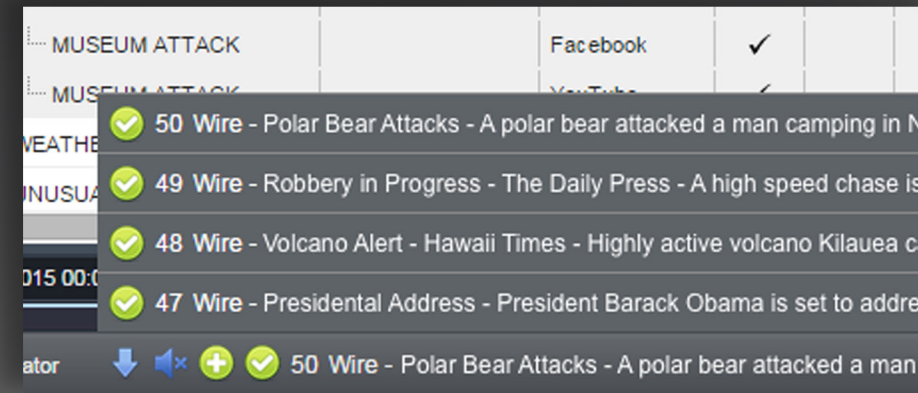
MUSEUM ATTACK | Facebook | ✓

MUSEUM ATTACK | YouTube

50 Wire - Polar Bear Attacks - A polar bear attacked a man camping in N

49 Wire - Robbery in Progress - The Daily Press - A high speed chase is

48 Wire - Volcano Alert - Hawaii Times - Highly active volcano Kilauea c

47 Wire - Presidental Address - President Barack Obama is set to addre

WEATHE

UNUSUA

015 00:0

ator

50 Wire - Polar Bear Attacks - A polar bear attacked a man